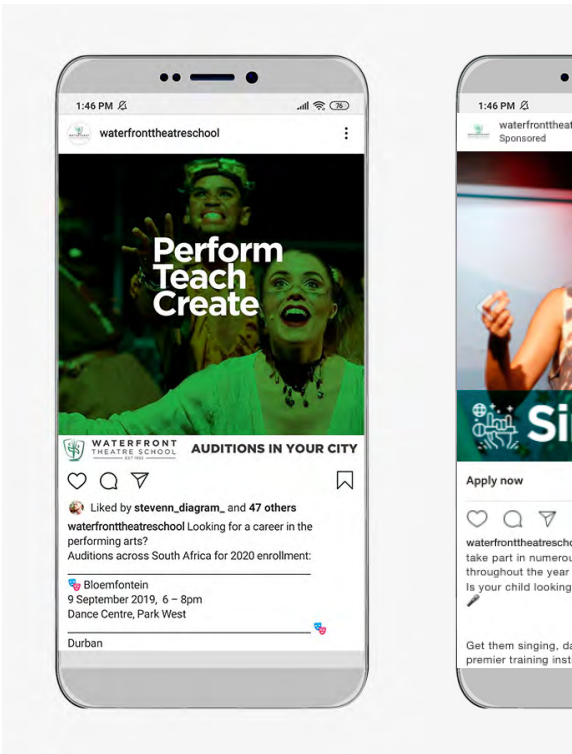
1:46 PM

waterfronttheatreschool

Perform
Teach
Create

WATERFRONT THEATRE SCHOOL EST 1992

AUDITIONS IN YOUR CITY

Liked by stevenn_diagram_ and 47 others

waterfronttheatreschool Looking for a career in the performing arts?
Auditions across South Africa for 2020 enrollment:

Bloemfontein
9 September 2019, 6 – 8pm
Dance Centre, Park West

Durban

1:46 PM

waterfronttheat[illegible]
Sponsored

Si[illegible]

Apply now

waterfronttheatresch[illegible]
take part in numerou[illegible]
throughout the year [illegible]
Is your child looking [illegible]

Get them singing, da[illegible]
premier training inst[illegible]